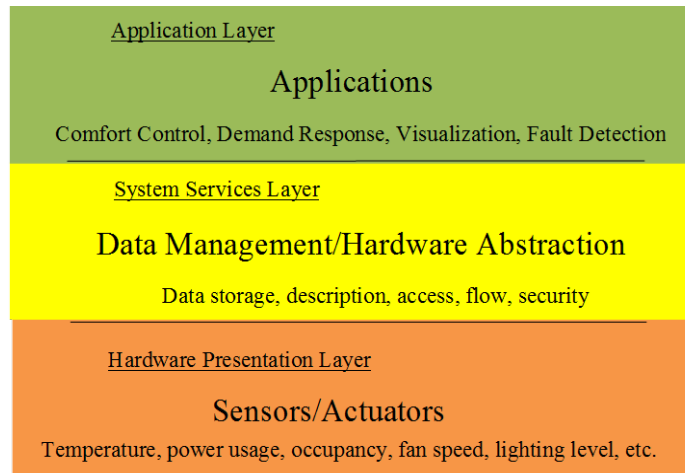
Application Layer

Applications

Comfort Control, Demand Response, Visualization, Fault Detection

System Services Layer

Data Management/Hardware Abstraction

Data storage, description, access, flow, security

Hardware Presentation Layer

Sensors/Actuators

Temperature, power usage, occupancy, fan speed, lighting level, etc.